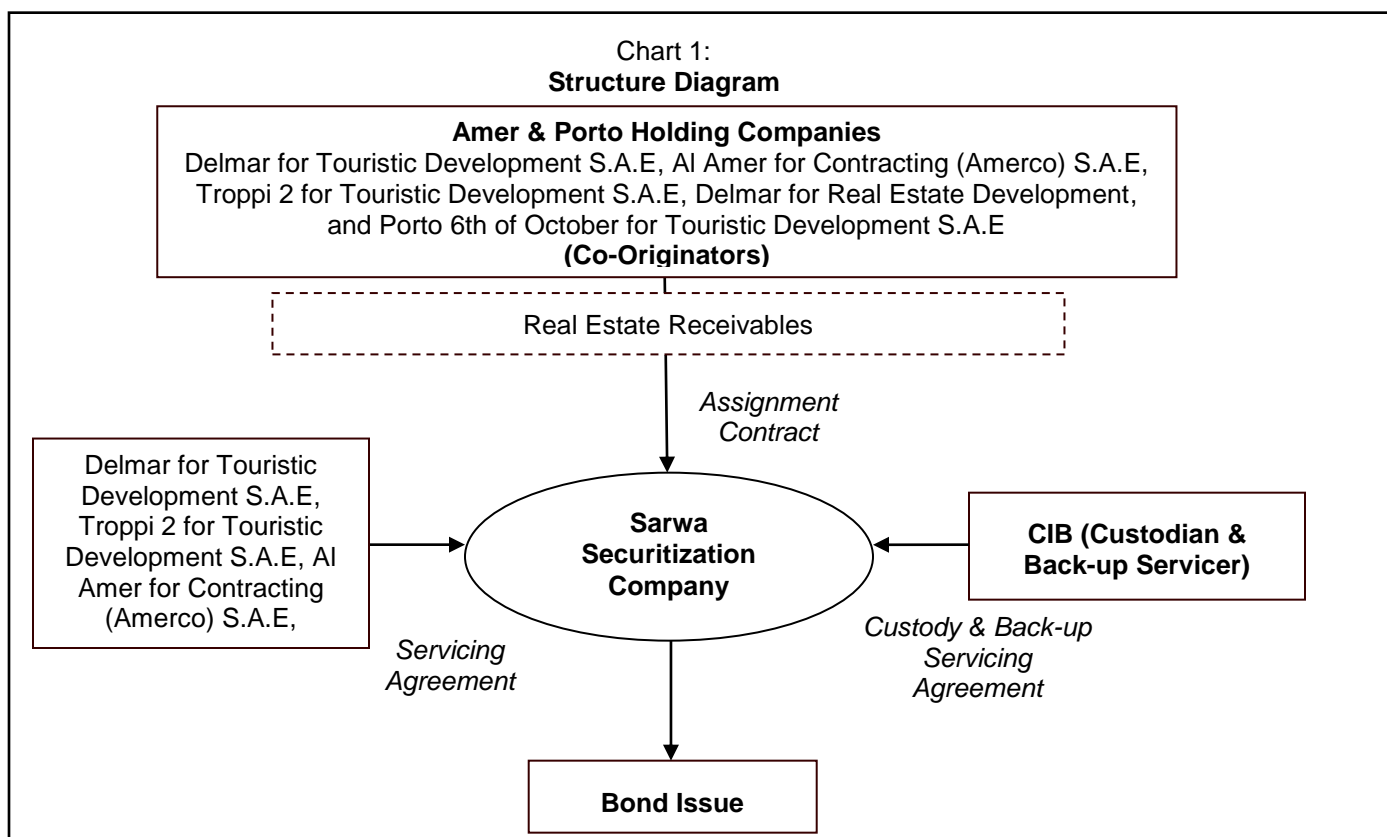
Chart 1:
**Structure Diagram**

**Amer & Porto Holding Companies**
Delmar for Touristic Development S.A.E, Al Amer for Contracting (Amerco) S.A.E, Troppi 2 for Touristic Development S.A.E, Delmar for Real Estate Development, and Porto 6th of October for Touristic Development S.A.E
**(Co-Originators)**

Real Estate Receivables

*Assignment Contract*

Delmar for Touristic Development S.A.E, Troppi 2 for Touristic Development S.A.E, Al Amer for Contracting (Amerco) S.A.E,

**Sarwa Securitization Company**

**CIB (Custodian & Back-up Servicer)**

*Servicing Agreement*

*Custody & Back-up Servicing Agreement*

**Bond Issue**